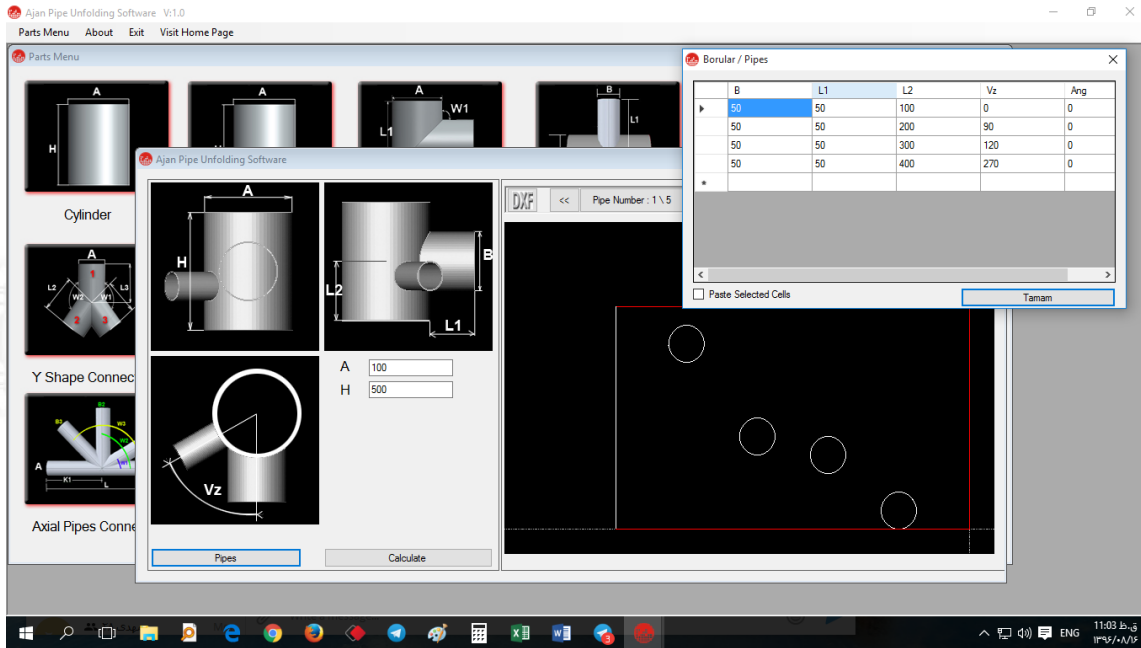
Ajan Pipe Unfolding Software V:1.0

Parts Menu About Exit Visit Home Page

Parts Menu

A
H
A
A
W1
L1
B
L1

Cylinder

A
1
L2
W2
W1
L3
2
3

Y Shape Connec

B3
B2
W3
A
K1
L

Axial Pipes Conne

Ajan Pipe Unfolding Software

A
H
B
L2
L1
Vz

A 100
H 500

Pipes
Calculate

DXF
<<
Pipe Number : 1 \ 5

Borular / Pipes

| | B | L1 | L2 | Vz | Ang |
|---|---|---|---|---|---|
| ▸ | 50 | 50 | 100 | 0 | 0 |
| | 50 | 50 | 200 | 90 | 0 |
| | 50 | 50 | 300 | 120 | 0 |
| | 50 | 50 | 400 | 270 | 0 |
| * | | | | | |

Paste Selected Cells
Tamam

ENG
11:03 ق.ظ
۱۳۹۶/۰۸/۱۶